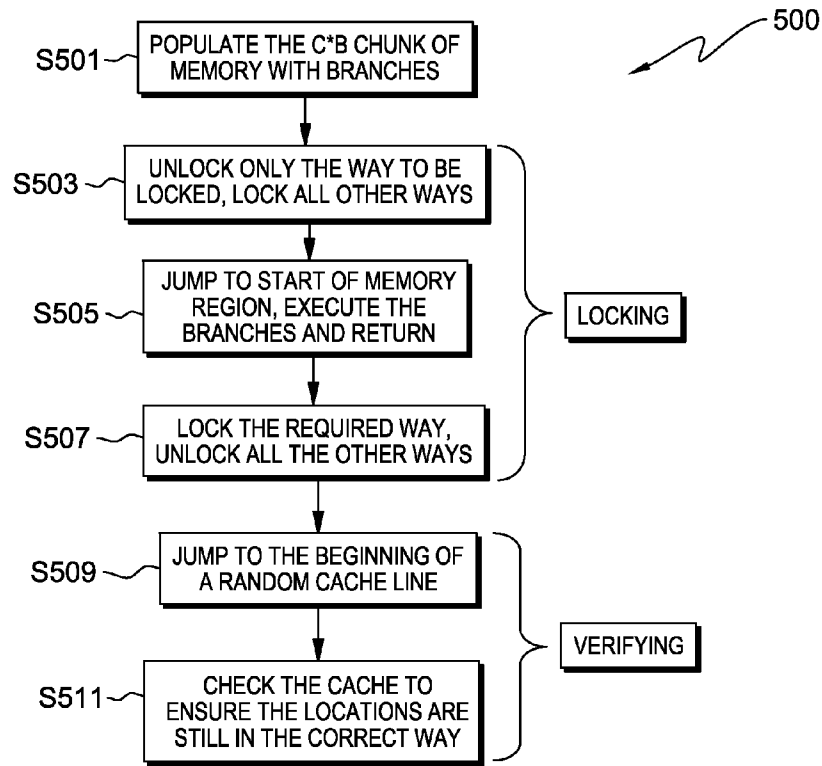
500

S501 POPULATE THE C*B CHUNK OF MEMORY WITH BRANCHES

S503 UNLOCK ONLY THE WAY TO BE LOCKED, LOCK ALL OTHER WAYS

S505 JUMP TO START OF MEMORY REGION, EXECUTE THE BRANCHES AND RETURN

LOCKING

S507 LOCK THE REQUIRED WAY, UNLOCK ALL THE OTHER WAYS

S509 JUMP TO THE BEGINNING OF A RANDOM CACHE LINE

VERIFYING

S511 CHECK THE CACHE TO ENSURE THE LOCATIONS ARE STILL IN THE CORRECT WAY